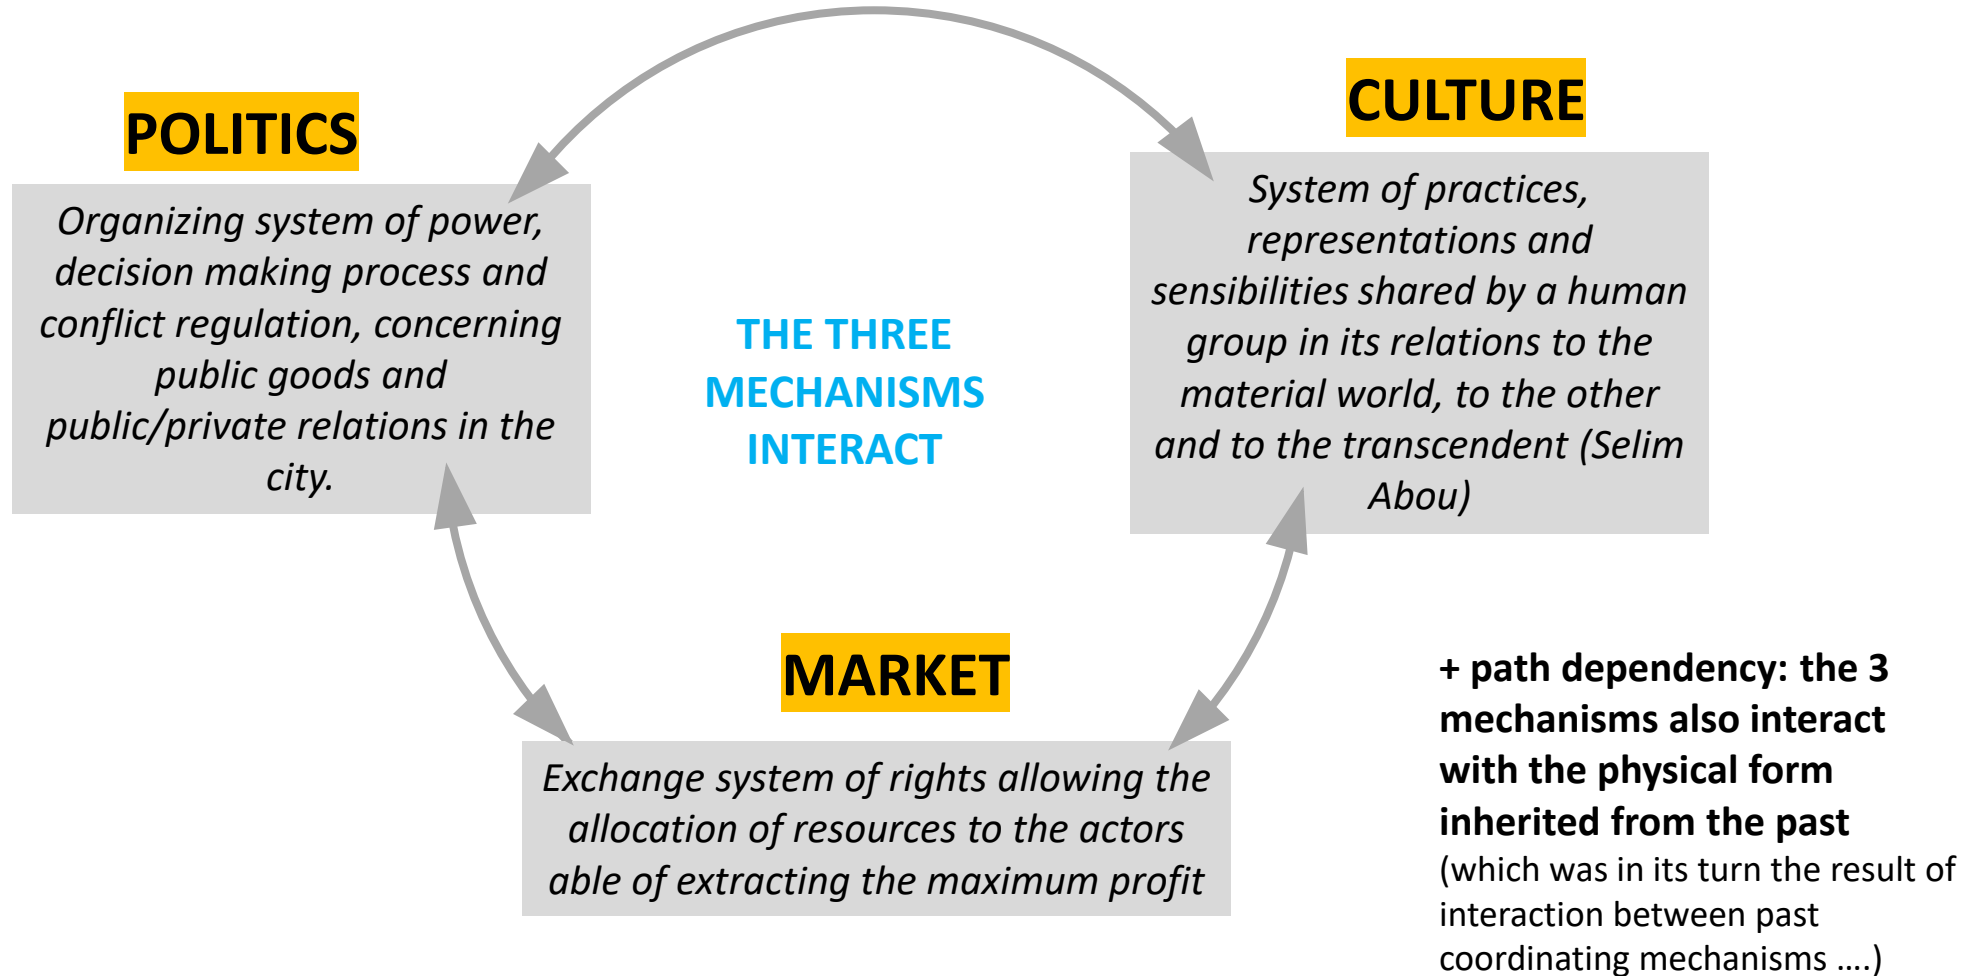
POLITICS

Organizing system of power, decision making process and conflict regulation, concerning public goods and public/private relations in the city.

CULTURE

System of practices, representations and sensibilities shared by a human group in its relations to the material world, to the other and to the transcendent (Selim Abou)

THE THREE MECHANISMS INTERACT

MARKET

Exchange system of rights allowing the allocation of resources to the actors able of extracting the maximum profit

+ path dependency: the 3 mechanisms also interact with the physical form inherited from the past (which was in its turn the result of interaction between past coordinating mechanisms ….)